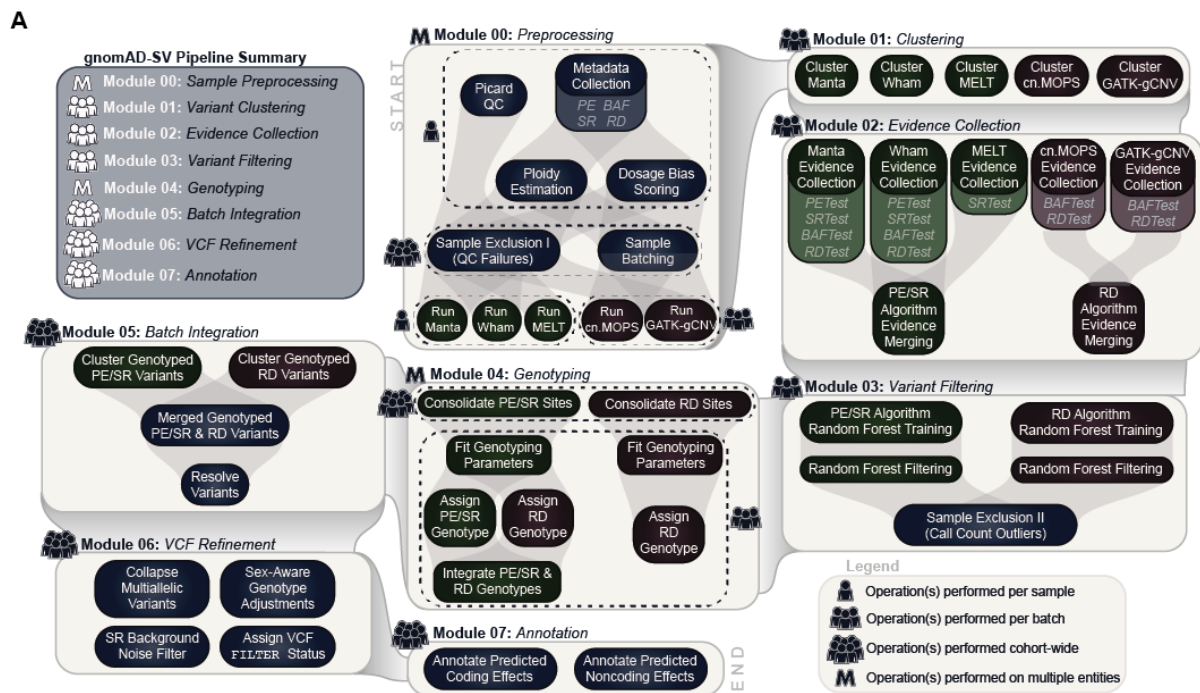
A

gnomAD-SV Pipeline Summary
Module 00: Sample Preprocessing
Module 01: Variant Clustering
Module 02: Evidence Collection
Module 03: Variant Filtering
Module 04: Genotyping
Module 05: Batch Integration
Module 06: VCF Refinement
Module 07: Annotation

Module 00: Preprocessing
START
Picard QC
Metadata Collection
PE BAF
SR RD
Ploidy Estimation
Dosage Bias Scoring
Sample Exclusion I (QC Failures)
Sample Batching
Run Manta
Run Wham
Run MELT
Run cn.MOPS
Run GATK-gCNV

Module 01: Clustering
Cluster Manta
Cluster Wham
Cluster MELT
Cluster cn.MOPS
Cluster GATK-gCNV

Module 02: Evidence Collection
Manta Evidence Collection
PETest SRTest BAFTest RDTest
Wham Evidence Collection
PETest SRTest BAFTest RDTest
MELT Evidence Collection
SRTest
cn.MOPS Evidence Collection
BAFTest RDTest
GATK-gCNV Evidence Collection
BAFTest RDTest
PE/SR Algorithm Evidence Merging
RD Algorithm Evidence Merging

Module 05: Batch Integration
Cluster Genotyped PE/SR Variants
Cluster Genotyped RD Variants
Merged Genotyped PE/SR & RD Variants
Resolve Variants

Module 04: Genotyping
Consolidate PE/SR Sites
Consolidate RD Sites
Fit Genotyping Parameters
Fit Genotyping Parameters
Assign PE/SR Genotype
Assign RD Genotype
Assign RD Genotype
Integrate PE/SR & RD Genotypes

Module 03: Variant Filtering
PE/SR Algorithm Random Forest Training
RD Algorithm Random Forest Training
Random Forest Filtering
Random Forest Filtering
Sample Exclusion II (Call Count Outliers)

Module 06: VCF Refinement
Collapse Multiallelic Variants
Sex-Aware Genotype Adjustments
SR Background Noise Filter
Assign VCF FILTER Status

Module 07: Annotation
Annotate Predicted Coding Effects
Annotate Predicted Noncoding Effects
END

Legend
Operation(s) performed per sample
Operation(s) performed per batch
Operation(s) performed cohort-wide
Operation(s) performed on multiple entities